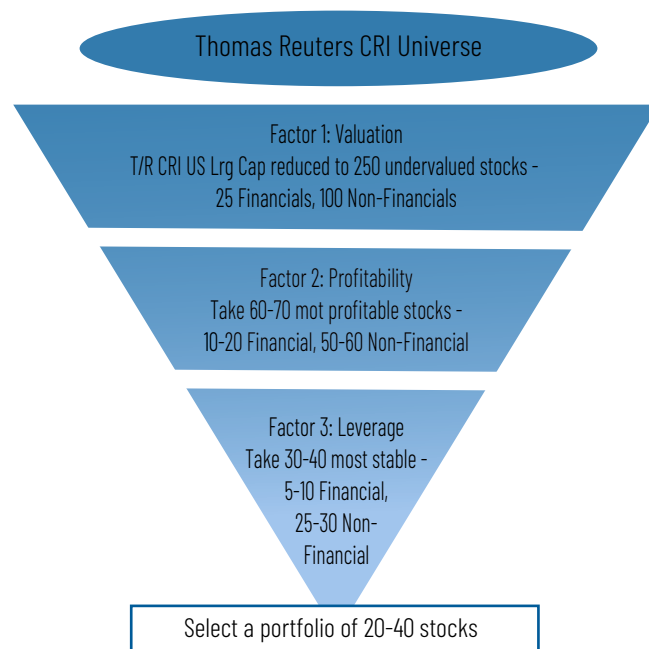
Thomas Reuters CRI Universe

Factor 1: Valuation
T/R CRI US Lrg Cap reduced to 250 undervalued stocks - 25 Financials, 100 Non-Financials

Factor 2: Profitability
Take 60-70 mot profitable stocks - 10-20 Financial, 50-60 Non-Financial

Factor 3: Leverage
Take 30-40 most stable - 5-10 Financial, 25-30 Non-Financial

Select a portfolio of 20-40 stocks